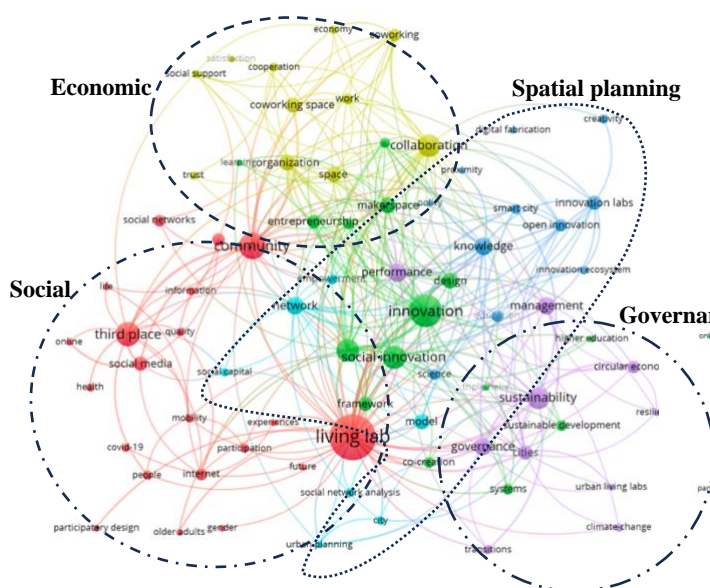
Economic

Spatial planning

Social

Governan

economy
coworking
satisfaction
social support
cooperation
coworking space
work
collaboration
digital fabrication
creativity
learning
organization
trust
space
proximity
social networks
entrepreneurship
makerspace
policy
smart city
innovation labs
open innovation
community
knowledge
life
information
empowerment
performance
design
innovation ecosystem
network
innovation
management
third place
quality
online
social media
social innovation
higher education
social capital
science
circular econo
health
sustainability
resil
mobility
experiences
framework
covid-19
participation
living lab
model
sustainable development
governance
cities
people
internet
future
co-creation
social network analysis
systems
urban living labs
participatory design
older adults
gender
city
urban planning
climate change
transitions